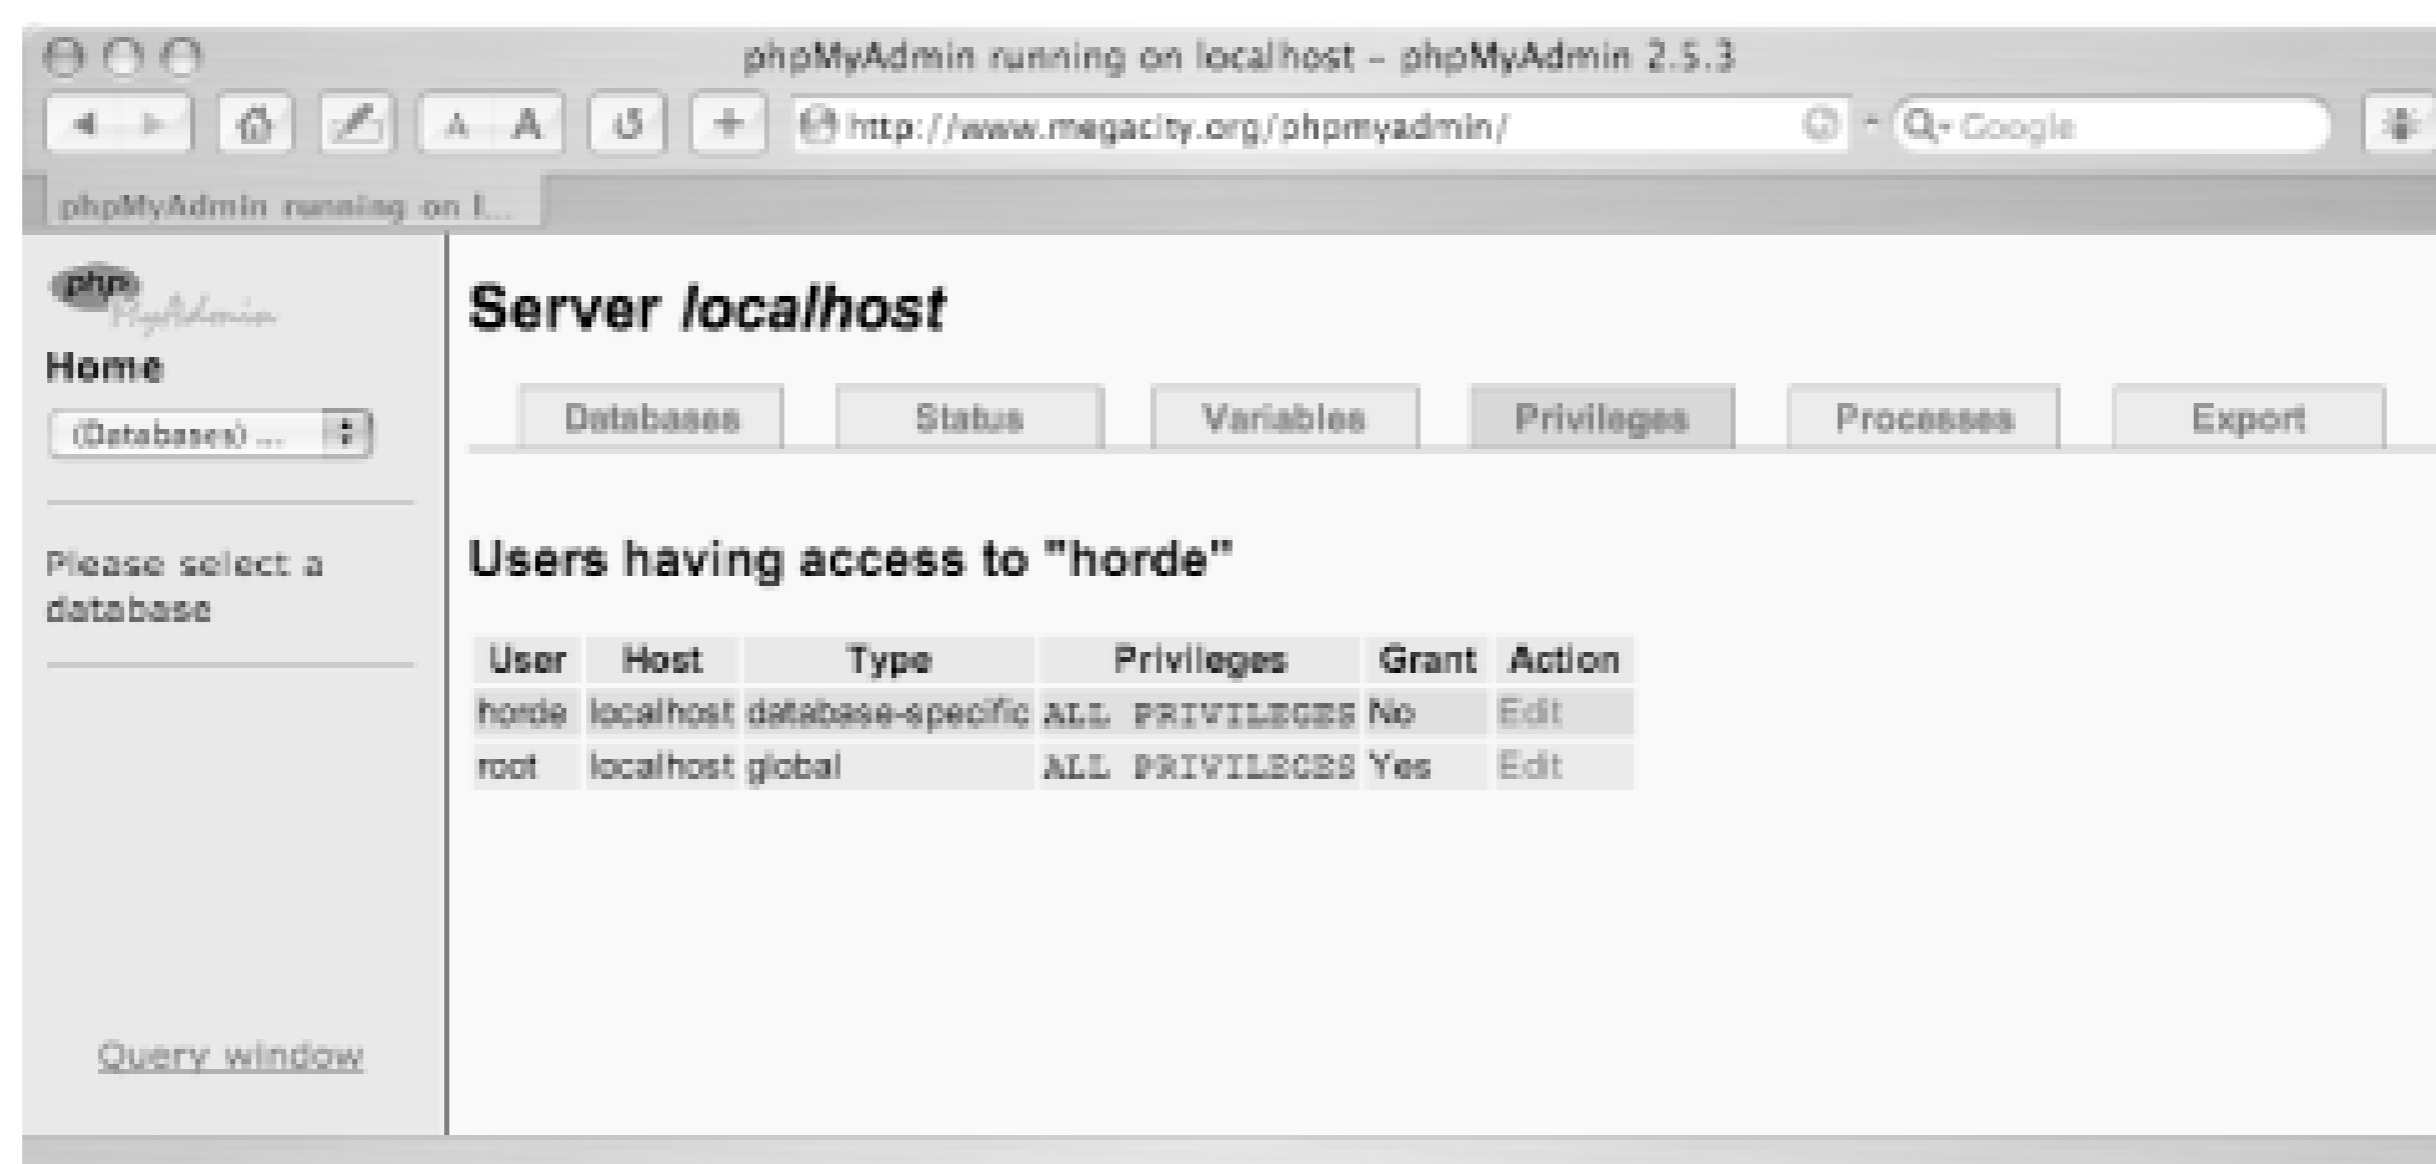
phpMyAdmin running on localhost - phpMyAdmin 2.5.3

http://www.megacity.org/phpmyadmin/

Google

phpMyAdmin running on l...

php MyAdmin

Home

(Databases) ...

Please select a database

Query window

Server *localhost*

Databases | Status | Variables | Privileges | Processes | Export

Users having access to "horde"

| User | Host | Type | Privileges | Grant | Action |
|---|---|---|---|---|---|
| horde | localhost | database-specific | ALL PRIVILEGES | No | Edit |
| root | localhost | global | ALL PRIVILEGES | Yes | Edit |